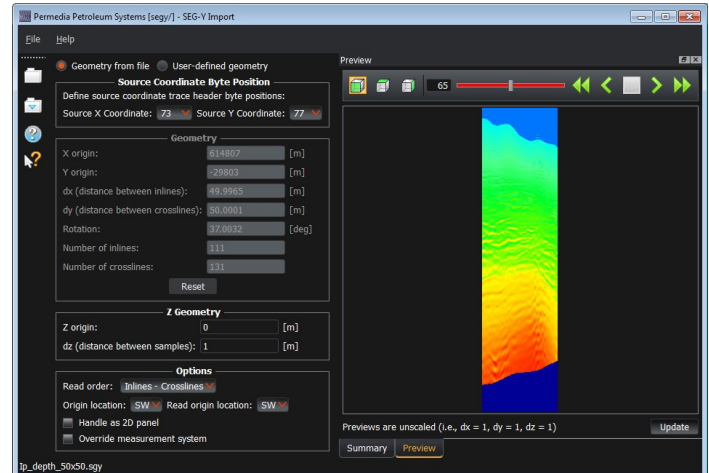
Permedia Petroleum Systems [segy/] - SEG-Y Import

File Help

Geometry from file User-defined geometry

Source Coordinate Byte Position
Define source coordinate trace header byte positions:
Source X Coordinate: 73 Source Y Coordinate: 77

Geometry
X origin: 614807 [m]
Y origin: -29803 [m]
dx (distance between inlines): 49.9965 [m]
dy (distance between crosslines): 50.0001 [m]
Rotation: 37.0032 [deg]
Number of inlines: 111
Number of crosslines: 131
Reset

Z Geometry
Z origin: 0 [m]
dz (distance between samples): 1 [m]

Options
Read order: Inlines - Crosslines
Origin location: SW Read origin location: SW
Handle as 2D panel
Override measurement system

Preview
65

Previews are unscaled (i.e., dx = 1, dy = 1, dz = 1)
Update
Summary Preview

Ip_depth_50x50.sgy